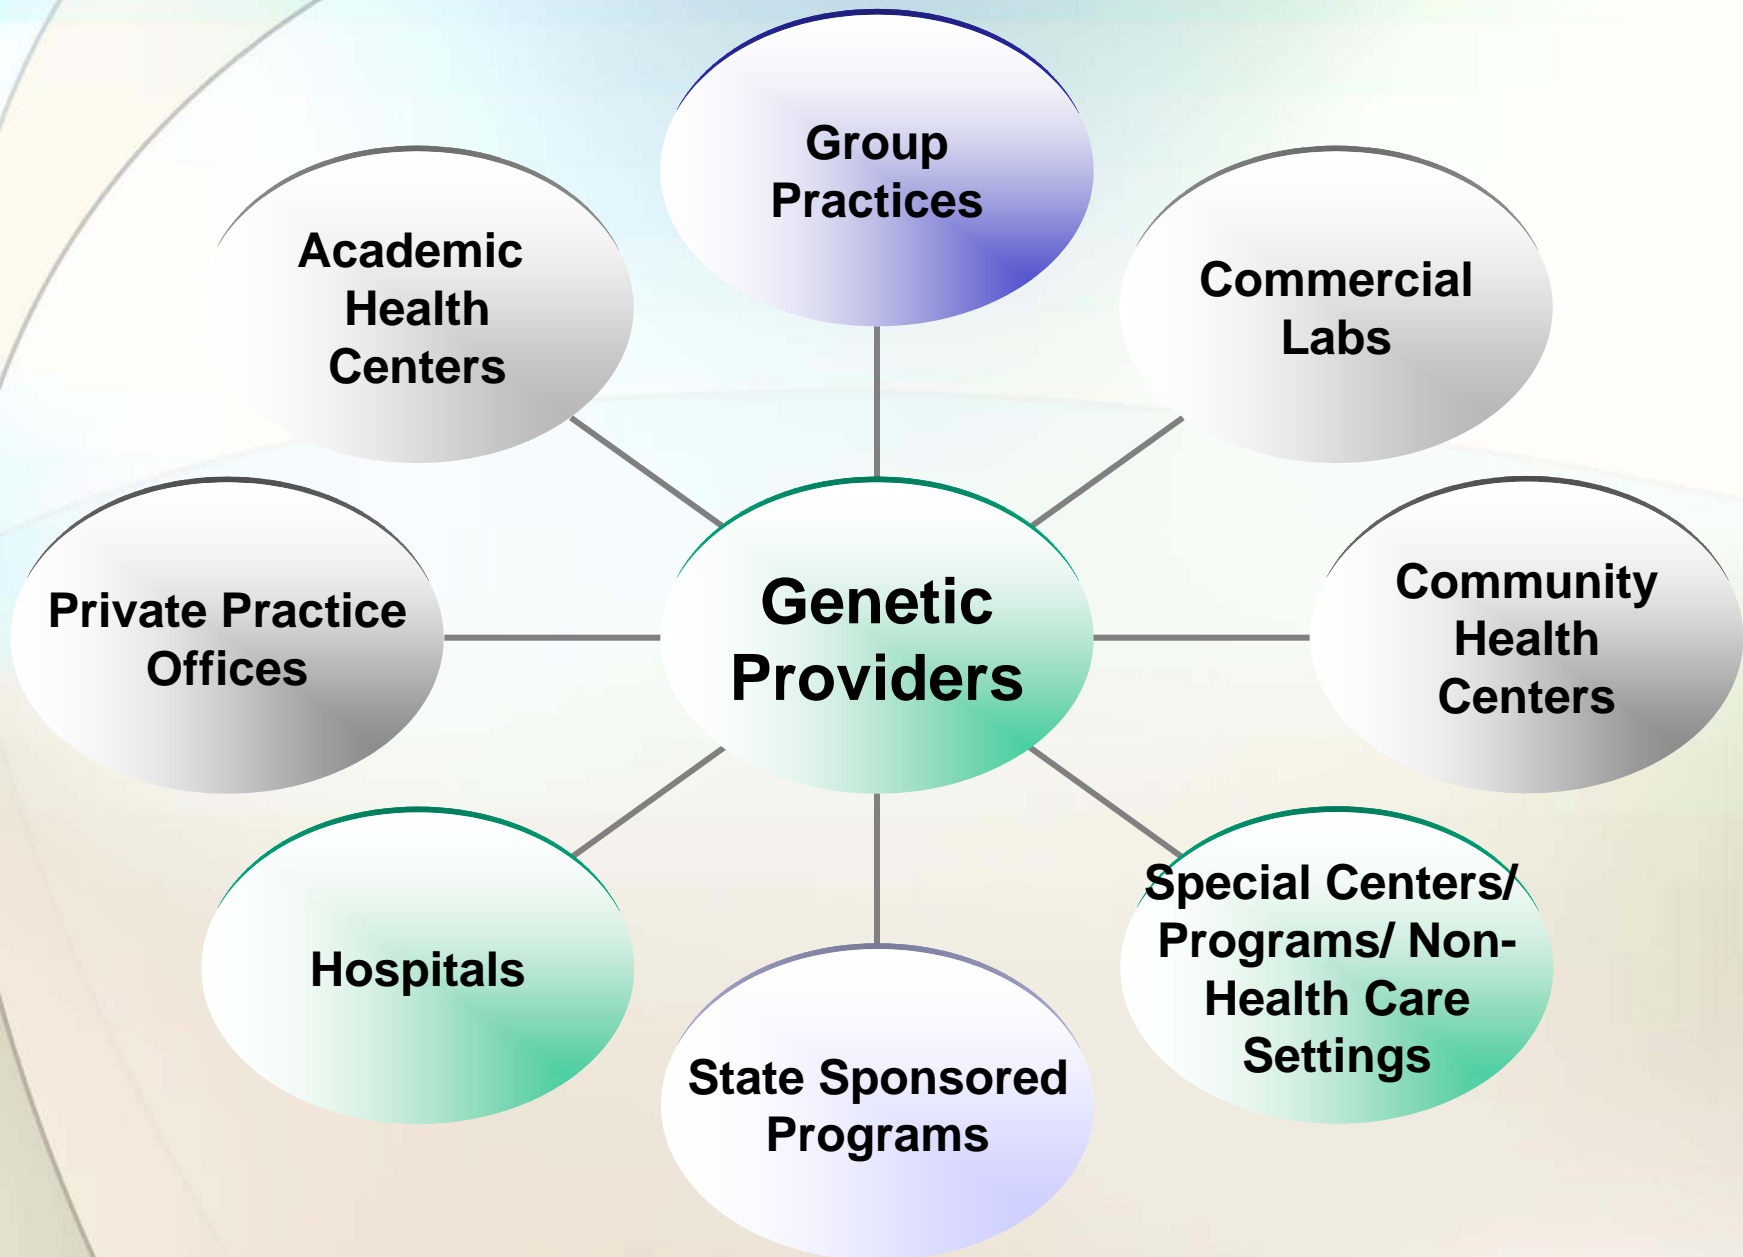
Group Practices

Academic Health Centers

Commercial Labs

Private Practice Offices

Genetic Providers

Community Health Centers

Hospitals

State Sponsored Programs

Special Centers/ Programs/ Non-Health Care Settings